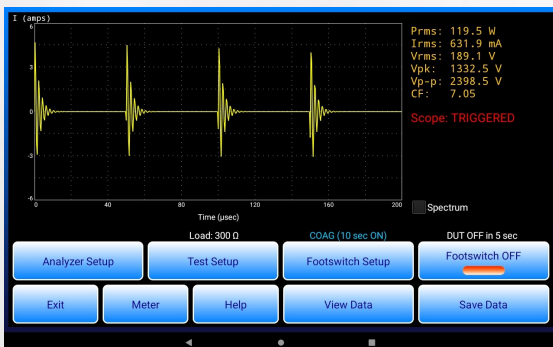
I (amps)

6
3
0
-3
-6

0 40 80 120 160 200

Time (usec)

Prms: 119.5 W
Irms: 631.9 mA
Vrms: 189.1 V
Vpk: 1332.5 V
Vp-p: 2398.5 V
CF: 7.05

Scope: TRIGGERED

Spectrum

Load: 300 Ω

COAG (10 sec ON)

DUT OFF in 5 sec

Analyzer Setup

Test Setup

Footswitch Setup

Footswitch OFF

Exit

Meter

Help

View Data

Save Data